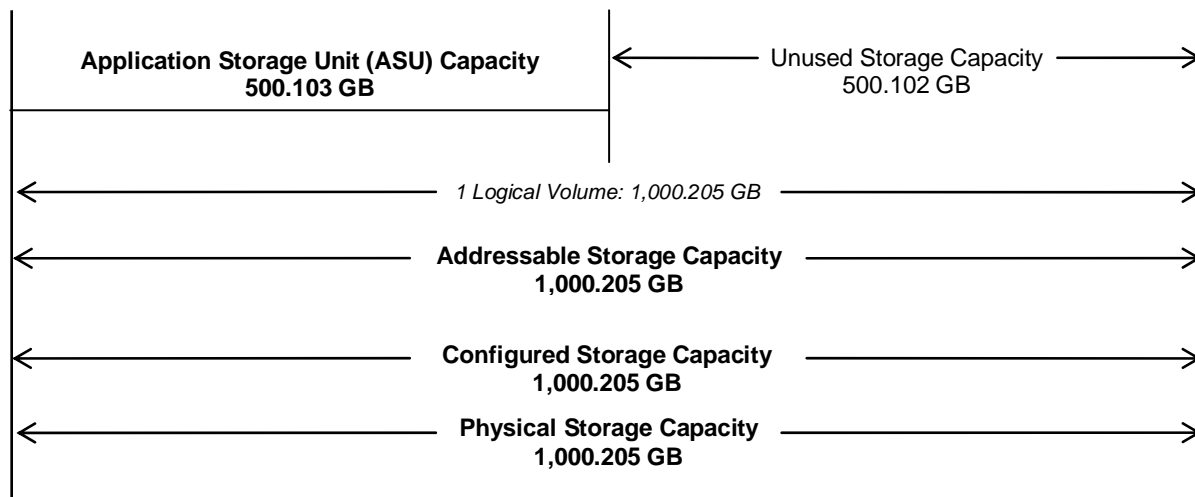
Application Storage Unit (ASU) Capacity
500.103 GB

Unused Storage Capacity
500.102 GB

1 Logical Volume: 1,000.205 GB

Addressable Storage Capacity
1,000.205 GB

Configured Storage Capacity
1,000.205 GB

Physical Storage Capacity
1,000.205 GB